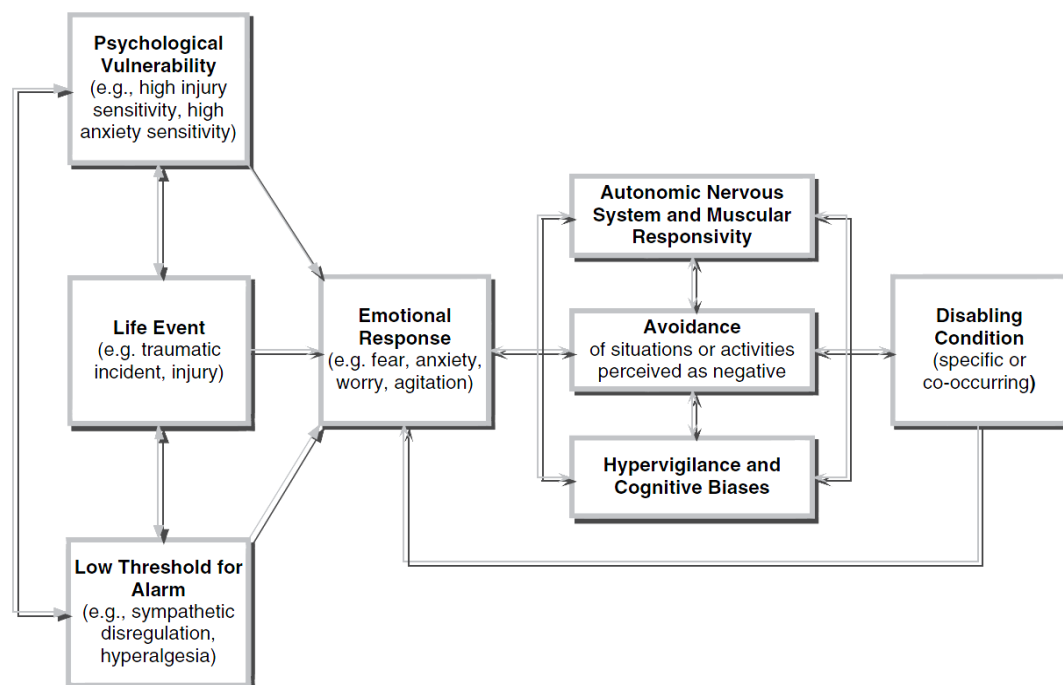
Psychological Vulnerability
(e.g., high injury sensitivity, high anxiety sensitivity)

Life Event
(e.g. traumatic incident, injury)

Low Threshold for Alarm
(e.g., sympathetic disregulation, hyperalgesia)

Emotional Response
(e.g. fear, anxiety, worry, agitation)

Autonomic Nervous System and Muscular Responsivity

Avoidance
of situations or activities perceived as negative

Hypervigilance and Cognitive Biases

Disabling Condition
(specific or co-occurring)